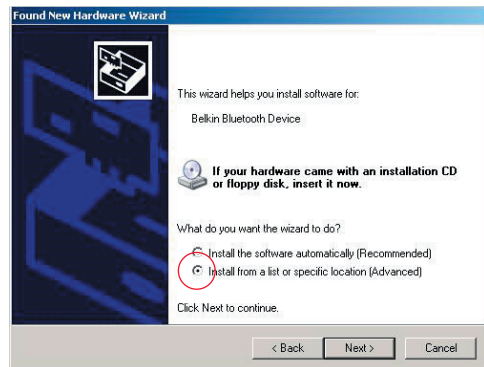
Found New Hardware Wizard

This wizard helps you install software for:

Belkin Bluetooth Device

If your hardware came with an installation CD or floppy disk, insert it now.

What do you want the wizard to do?

Install the software automatically (Recommended)

Install from a list or specific location (Advanced)

Click Next to continue.

< Back | Next > | Cancel